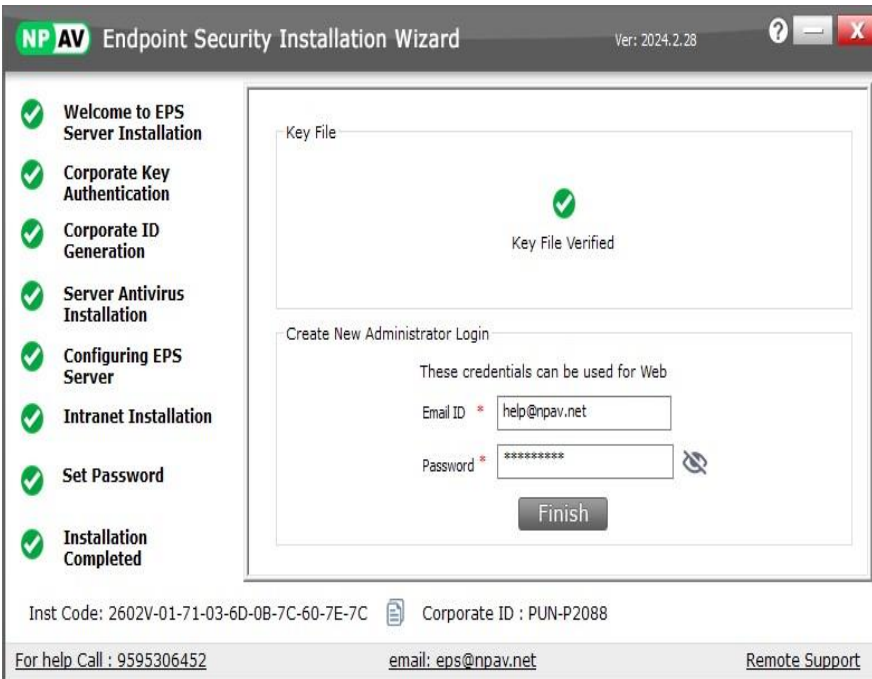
NP AV Endpoint Security Installation Wizard

Ver: 2024.2.28

? — X

Welcome to EPS Server Installation

Corporate Key Authentication

Corporate ID Generation

Server Antivirus Installation

Configuring EPS Server

Intranet Installation

Set Password

Installation Completed

Key File

Key File Verified

Create New Administrator Login

These credentials can be used for Web

Email ID * help@npav.net

Password * *********

Finish

Inst Code: 2602V-01-71-03-6D-0B-7C-60-7E-7C

Corporate ID : PUN-P2088

For help Call : 9595306452

email: eps@npav.net

Remote Support